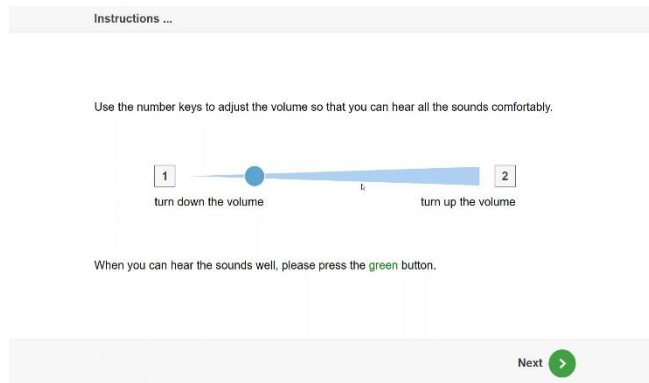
Instructions ...

Use the number keys to adjust the volume so that you can hear all the sounds comfortably.

1

2

turn down the volume

turn up the volume

When you can hear the sounds well, please press the green button.

Next